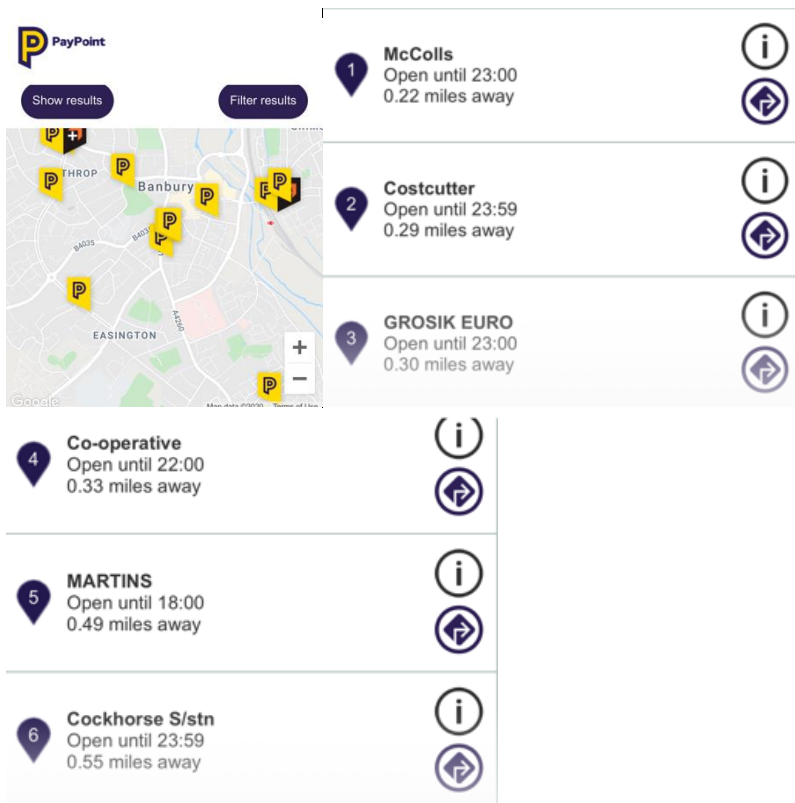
PayPoint

Show results

Filter results

THROP

Banbury

B4035

B4035

EASINGTON

A4260

+

−

Google

Map data ©2020 Terms of Use

1
McColls
Open until 23:00
0.22 miles away

2
Costcutter
Open until 23:59
0.29 miles away

3
GROSIK EURO
Open until 23:00
0.30 miles away

4
Co-operative
Open until 22:00
0.33 miles away

5
MARTINS
Open until 18:00
0.49 miles away

6
Cockhorse S/stn
Open until 23:59
0.55 miles away